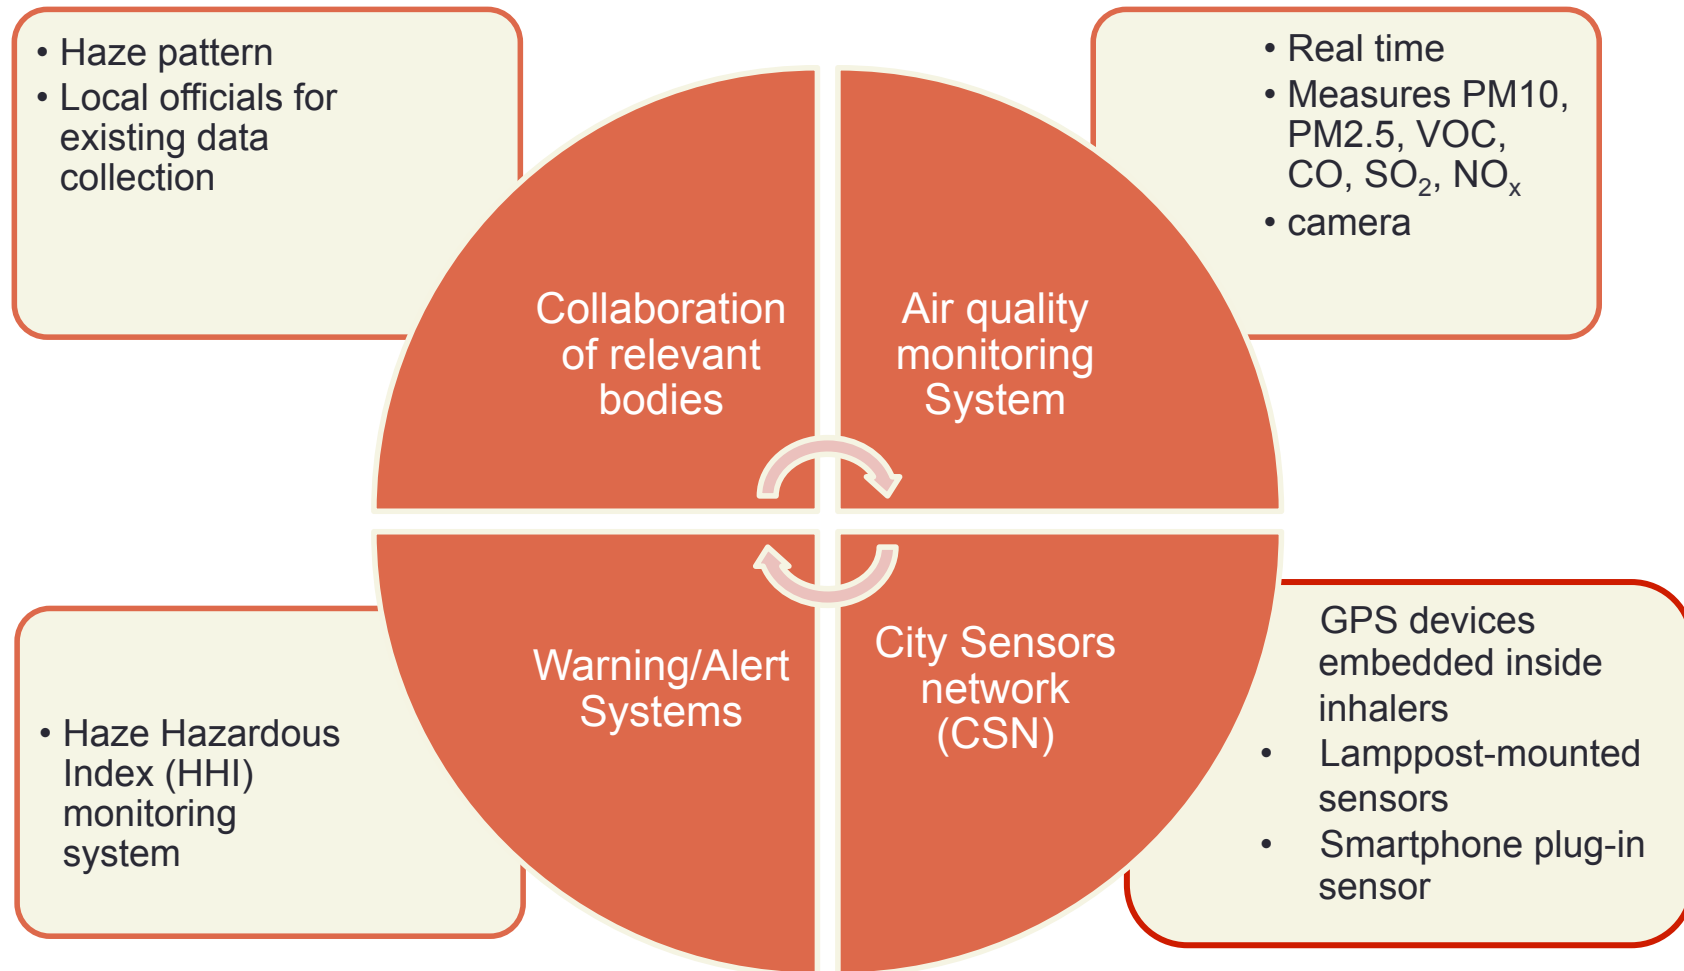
• Haze pattern
• Local officials for existing data collection

• Real time
• Measures PM10, PM2.5, VOC, CO, $SO_2$, $NO_x$
• camera

Collaboration of relevant bodies

Air quality monitoring System

Warning/Alert Systems

City Sensors network (CSN)

• Haze Hazardous Index (HHI) monitoring system

GPS devices embedded inside inhalers
• Lamppost-mounted sensors
• Smartphone plug-in sensor